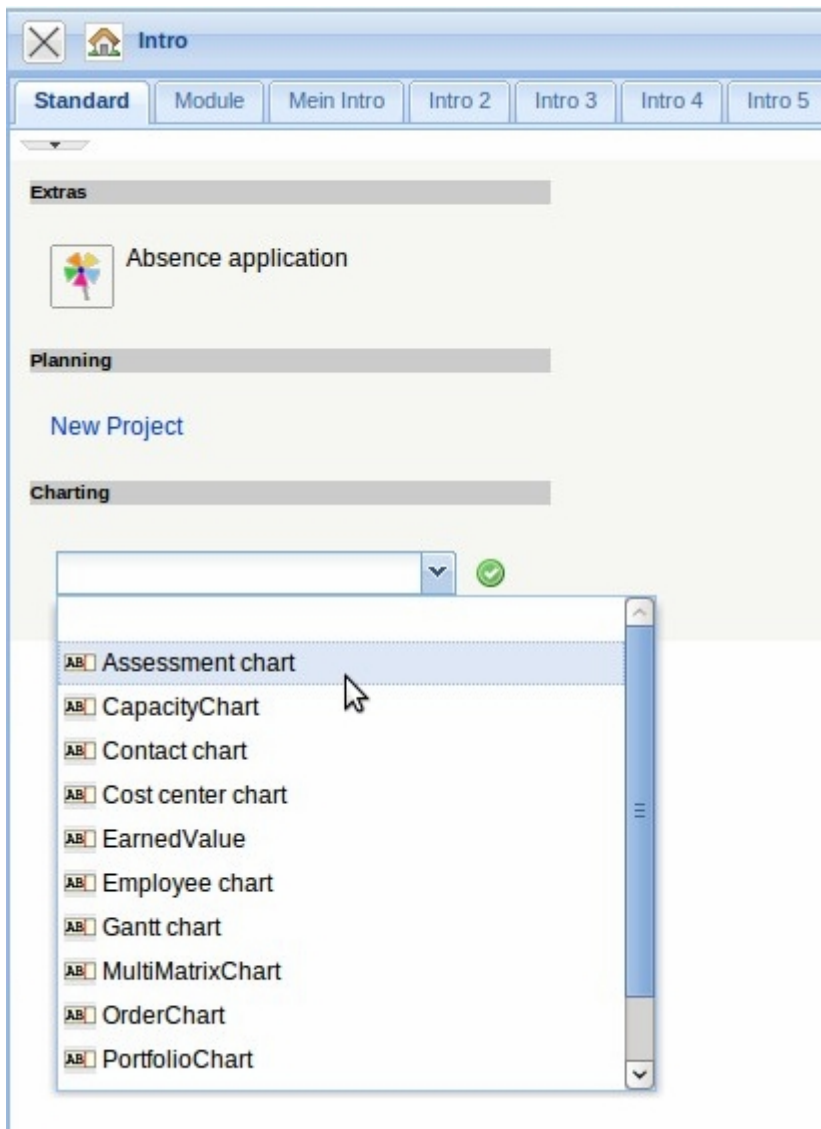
Intro

Standard
Module
Mein Intro
Intro 2
Intro 3
Intro 4
Intro 5

Extras

Absence application

Planning

New Project

Charting

AB Assessment chart
AB CapacityChart
AB Contact chart
AB Cost center chart
AB EarnedValue
AB Employee chart
AB Gantt chart
AB MultiMatrixChart
AB OrderChart
AB PortfolioChart